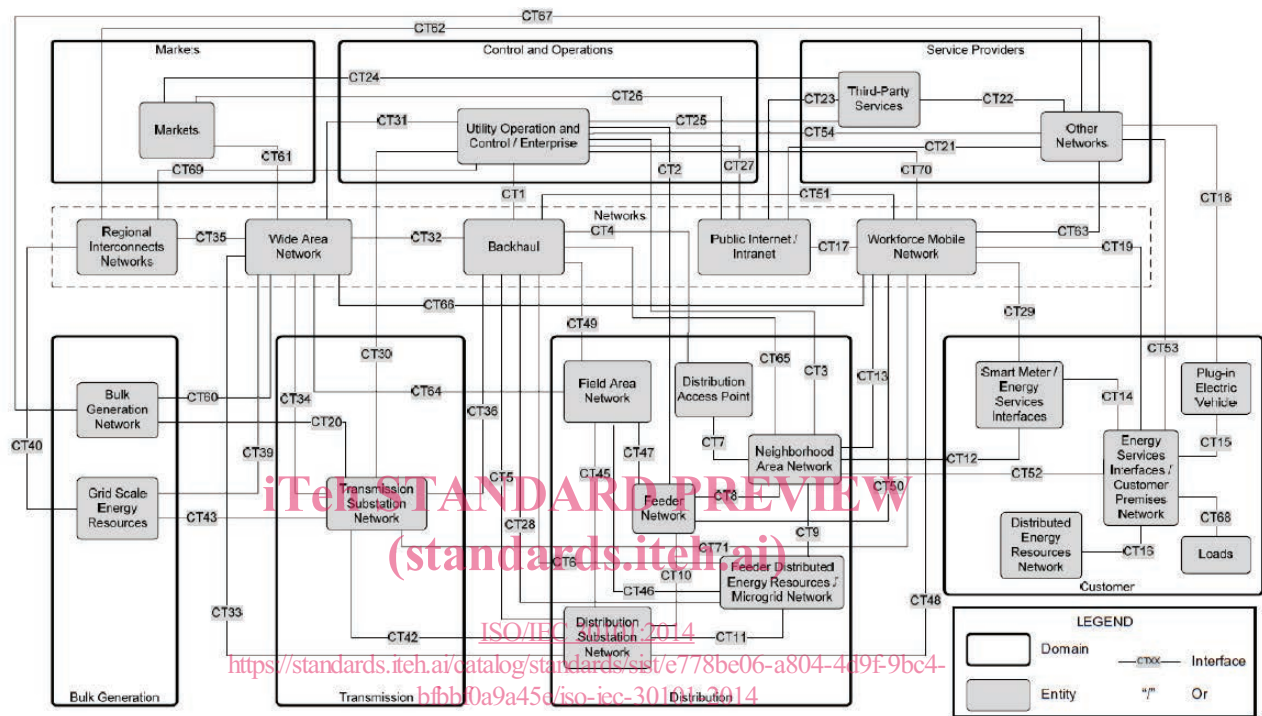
CT67
CT62
Markets
Control and Operations
Service Providers
CT24
Third-Party Services
CT23
CT22
Markets
CT26
CT31
Utility Operation and Control / Enterprise
CT25
CT54
Other Networks
CT61
CT21
CT69
CT2
CT27
CT70
CT1
CT51
CT18
Networks
Regional Interconnects Networks
CT35
Wide Area Network
CT32
Backhaul
CT4
Public Internet / Intranet
CT17
Workforce Mobile Network
CT63
CT19
CT66
CT29
CT49
CT30
CT65
CT3
CT53
Smart Meter / Energy Services Interfaces
Plug-in Electric Vehicle
Bulk Generation Network
CT60
CT64
Field Area Network
Distribution Access Point
CT13
CT34
CT36
CT14
CT40
CT20
CT7
Neighborhood Area Network
Energy Services Interfaces / Customer Premises Network
CT15
CT39
CT47
CT12
CT45
CT52
Grid Scale Energy Resources
Transmission Substation Network
CT5
Feeder Network
CT8
CT50
CT43
CT28
CT9
CT68
Distributed Energy Resources Network
CT71
CT6
Feeder Distributed Energy Resources / Microgrid Network
CT16
Loads
CT10
CT46
Customer
CT33
CT48
CT42
Distribution Substation Network
CT11
LEGEND
Domain
CTXX
Interface
Bulk Generation
Transmission
Distribution
Entity
"/"
Or
iTeh STANDARD PREVIEW
(standards.iteh.ai)
ISO/IEC 30101:2014
https://standards.iteh.ai/catalog/standards/sist/e778be06-a804-4d9f-9bc4-bfbbf0a9a45e/iso-iec-30101-2014